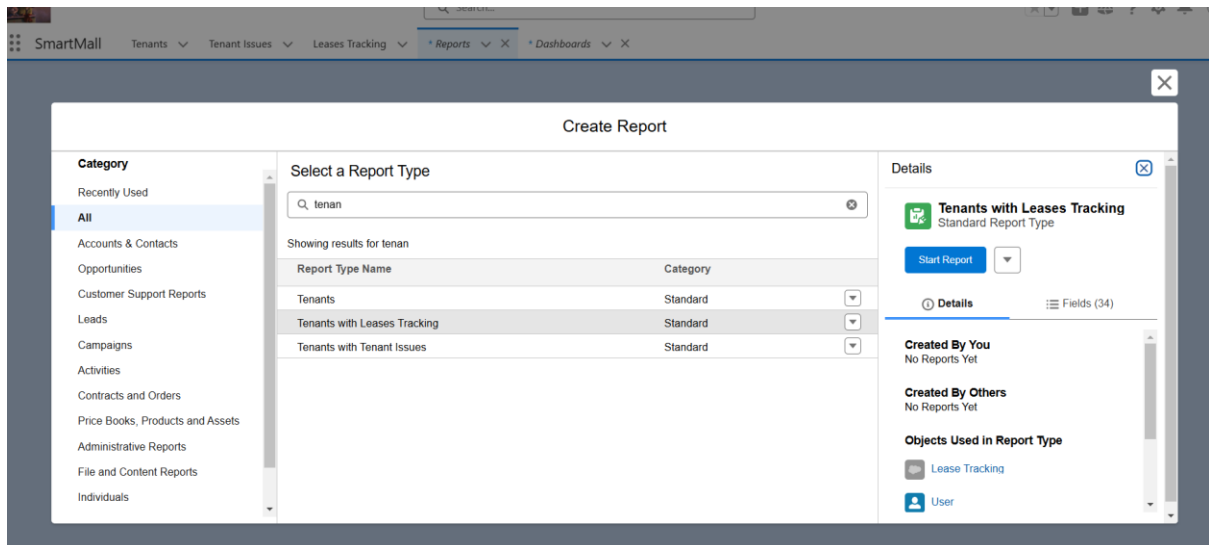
Search...

SmartMall Tenants Tenant Issues Leases Tracking * Reports * Dashboards

Create Report

Category
Recently Used
All
Accounts & Contacts
Opportunities
Customer Support Reports
Leads
Campaigns
Activities
Contracts and Orders
Price Books, Products and Assets
Administrative Reports
File and Content Reports
Individuals

Select a Report Type

tenan

Showing results for tenan

| Report Type Name | Category |
|---|---|
| Tenants | Standard |
| Tenants with Leases Tracking | Standard |
| Tenants with Tenant Issues | Standard |

Details

Tenants with Leases Tracking
Standard Report Type

Start Report

Details Fields (34)

Created By You
No Reports Yet

Created By Others
No Reports Yet

Objects Used in Report Type

Lease Tracking

User